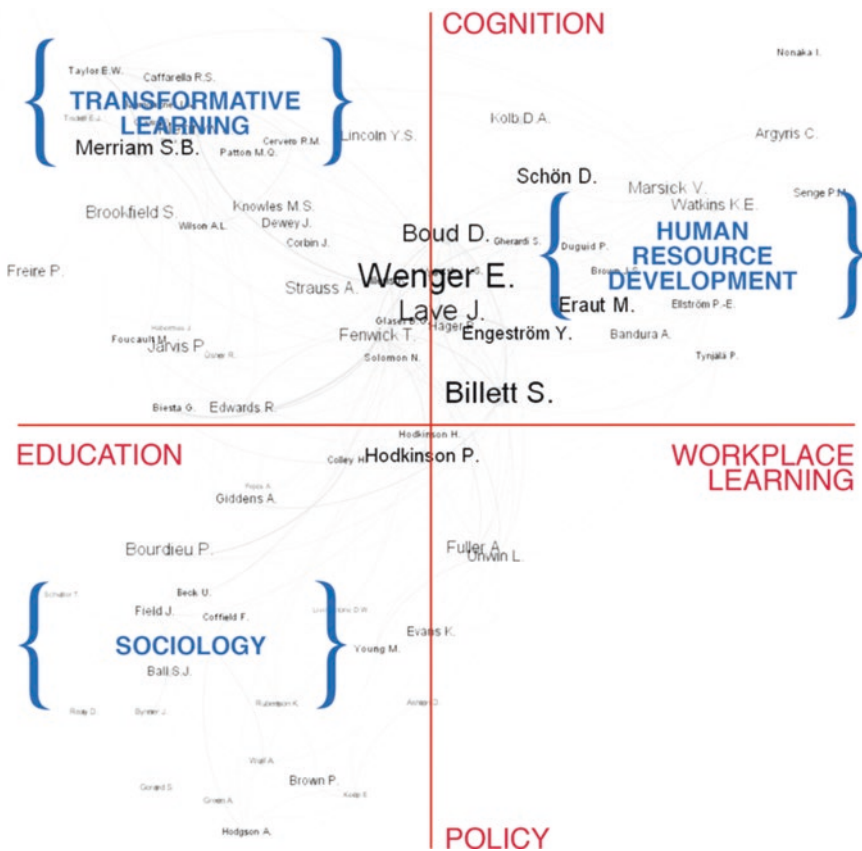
COGNITION

TRANSFORMATIVE LEARNING

Taylor E.W.
Caffarella R.S.
Merriam S.B.
Cervero R.M.
Patton M.Q.
Lincoln Y.S.

Nonaka I.
Kolb D.A.
Argyris C.
Schön D.
Marsick V.
Watkins K.E.
Senge P.M.

HUMAN RESOURCE DEVELOPMENT

Brookfield S.
Knowles M.S.
Wilson A.L.
Dewey J.
Corbin J.
Boud D.
Gherardi S.
Duguid P.
Freire P.
Strauss A.
Wenger E.
Lave J.
Eraut M.
Ellström P.-E.
Glaser B.
Hager P.
Fenwick T.
Engeström Y.
Bandura A.
Foucault M.
Jarvis P.
Usher R.
Solomon N.
Tynjälä P.
Billett S.
Biesta G.
Edwards R.

EDUCATION

Hodkinson H.
Colley H.
Hodkinson P.

WORKPLACE LEARNING

Giddens A.
Bourdieu P.
Fuller A.
Unwin L.
Beck U.
Field J.
Coffield F.

SOCIOLOGY

Evans K.
Young M.
Ball S.J.
Rubenson K.
Wall A.
Brown P.
Hodgson A.

POLICY